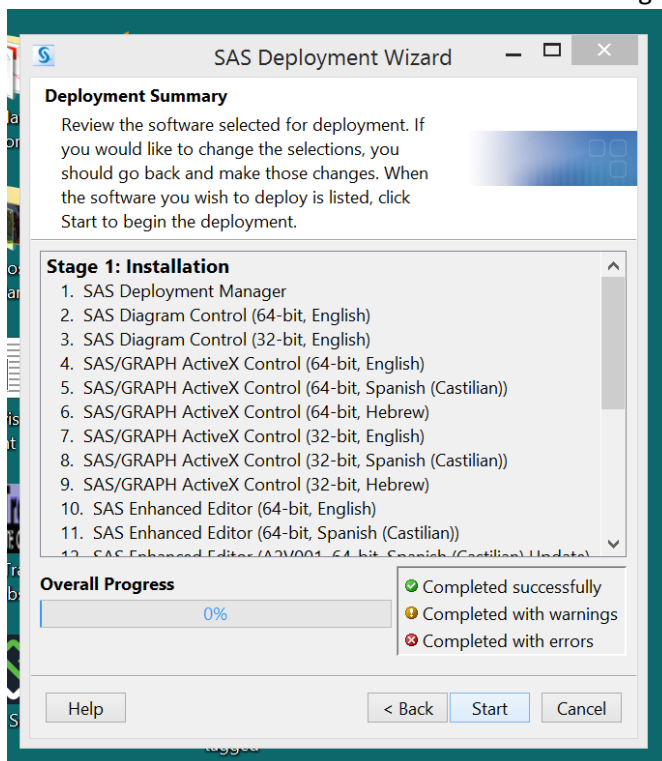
SAS Deployment Wizard

Deployment Summary

Review the software selected for deployment. If you would like to change the selections, you should go back and make those changes. When the software you wish to deploy is listed, click Start to begin the deployment.

Stage 1: Installation
1. SAS Deployment Manager
2. SAS Diagram Control (64-bit, English)
3. SAS Diagram Control (32-bit, English)
4. SAS/GRAPH ActiveX Control (64-bit, English)
5. SAS/GRAPH ActiveX Control (64-bit, Spanish (Castilian))
6. SAS/GRAPH ActiveX Control (64-bit, Hebrew)
7. SAS/GRAPH ActiveX Control (32-bit, English)
8. SAS/GRAPH ActiveX Control (32-bit, Spanish (Castilian))
9. SAS/GRAPH ActiveX Control (32-bit, Hebrew)
10. SAS Enhanced Editor (64-bit, English)
11. SAS Enhanced Editor (64-bit, Spanish (Castilian))
12. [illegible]

Overall Progress
0%

Completed successfully
Completed with warnings
Completed with errors

Help
< Back
Start
Cancel